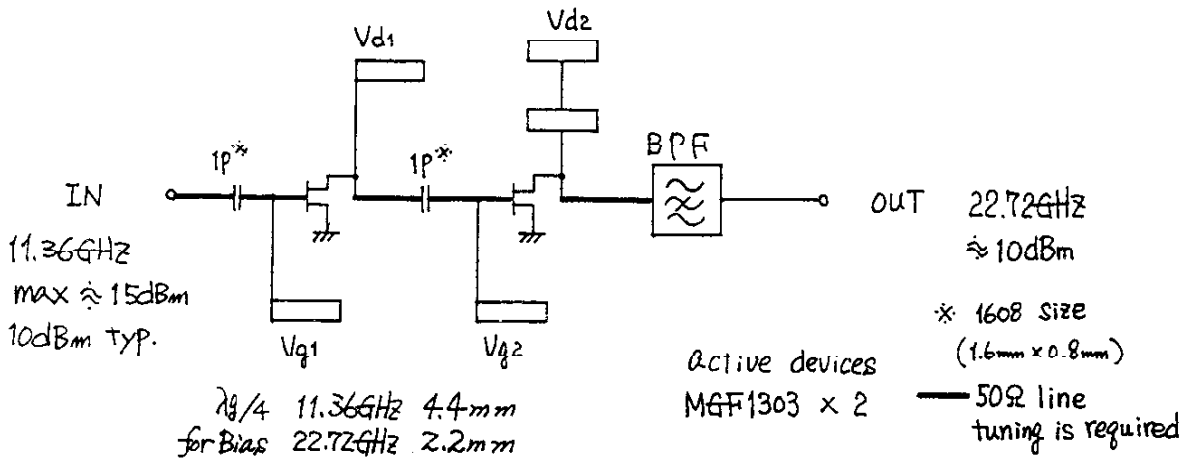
Vd1

Vd2

1p※

1p※

BPF

IN

OUT

11.36GHz
max ≒ 15dBm
10dBm typ.

22.72GHz
≒ 10dBm

Vg1

Vg2

※ 1608 size
(1.6mm × 0.8mm)

active devices
MGF1303 × 2

50Ω line
tuning is required

$\lambda g/4$ 11.36GHz 4.4mm
for Bias 22.72GHz 2.2mm